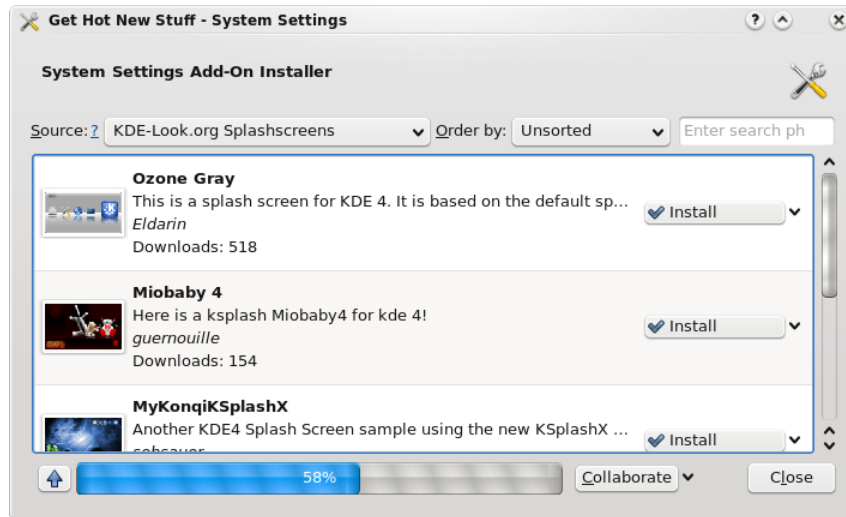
Get Hot New Stuff - System Settings

System Settings Add-On Installer

Source: ? KDE-Look.org Splashscreens Order by: Unsorted Enter search ph

Ozone Gray
This is a splash screen for KDE 4. It is based on the default sp...
Eldarin
Downloads: 518
Install

Miobaby 4
Here is a ksplash Miobaby4 for kde 4!
guernouille
Downloads: 154
Install

MyKonqiKSplashX
Another KDE4 Splash Screen sample using the new KSplashX ...
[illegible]
Install

58%
Collaborate
Close